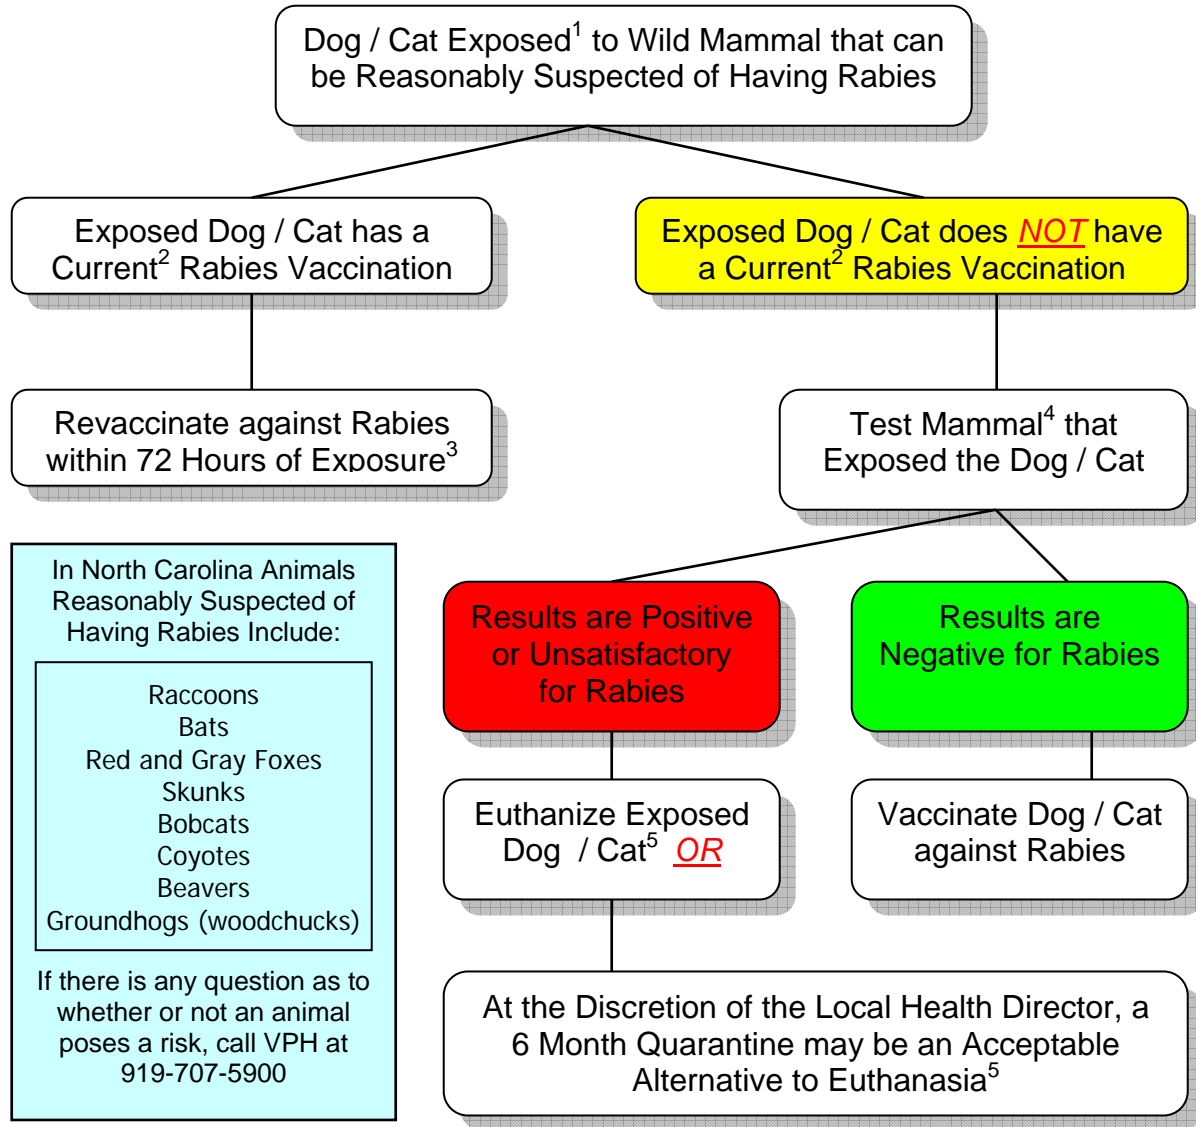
Dog / Cat Exposed$^1$ to Wild Mammal that can be Reasonably Suspected of Having Rabies

Exposed Dog / Cat has a Current$^2$ Rabies Vaccination

Revaccinate against Rabies within 72 Hours of Exposure$^3$

Exposed Dog / Cat does NOT have a Current$^2$ Rabies Vaccination

Test Mammal$^4$ that Exposed the Dog / Cat

Results are Positive or Unsatisfactory for Rabies

Euthanize Exposed Dog / Cat$^5$ OR

At the Discretion of the Local Health Director, a 6 Month Quarantine may be an Acceptable Alternative to Euthanasia$^5$

Results are Negative for Rabies

Vaccinate Dog / Cat against Rabies

In North Carolina Animals Reasonably Suspected of Having Rabies Include:

Raccoons
Bats
Red and Gray Foxes
Skunks
Bobcats
Coyotes
Beavers
Groundhogs (woodchucks)

If there is any question as to whether or not an animal poses a risk, call VPH at 919-707-5900